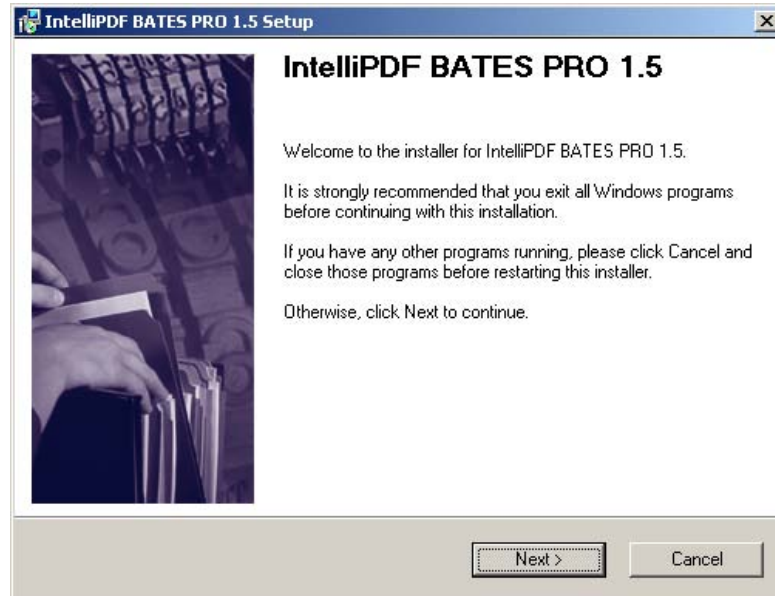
IntelliPDF BATES PRO 1.5 Setup

IntelliPDF BATES PRO 1.5

Welcome to the installer for IntelliPDF BATES PRO 1.5.

It is strongly recommended that you exit all Windows programs before continuing with this installation.

If you have any other programs running, please click Cancel and close those programs before restarting this installer.

Otherwise, click Next to continue.

Next >

Cancel